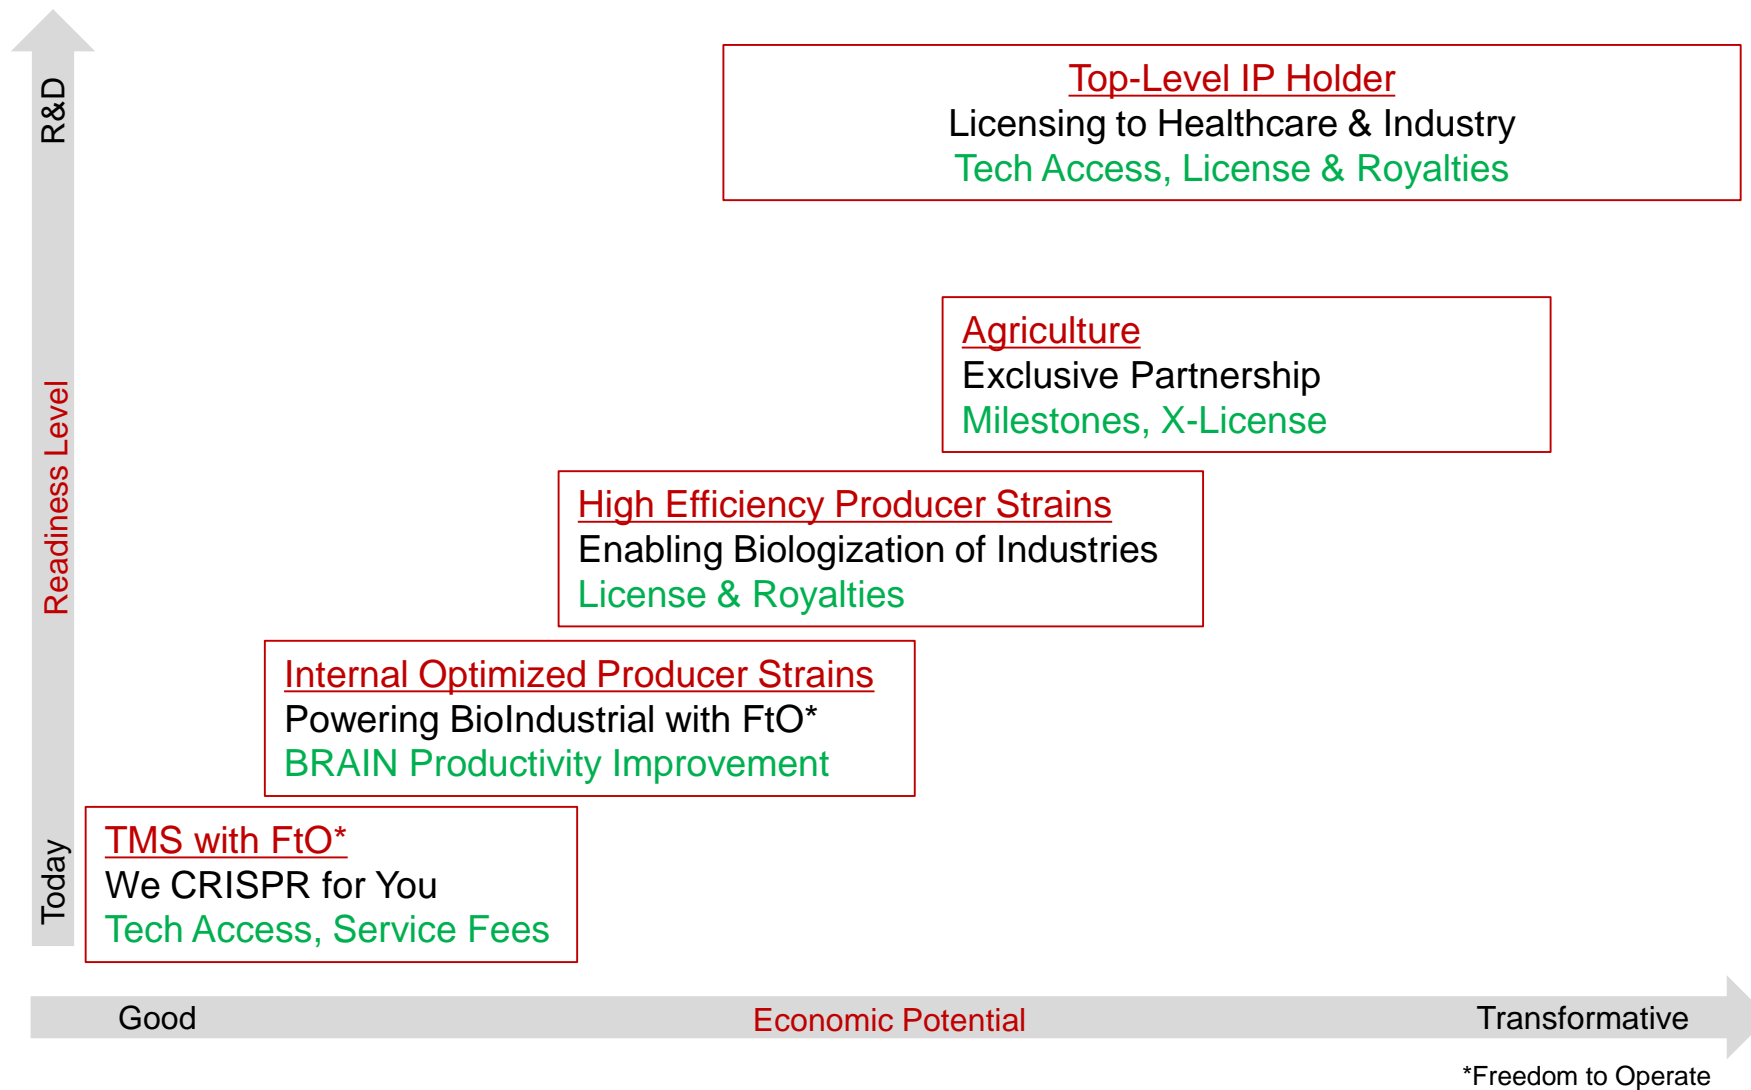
R&D

Readiness Level

Today

Top-Level IP Holder
Licensing to Healthcare & Industry
Tech Access, License & Royalties

Agriculture
Exclusive Partnership
Milestones, X-License

High Efficiency Producer Strains
Enabling Biologization of Industries
License & Royalties

Internal Optimized Producer Strains
Powering BioIndustrial with FtO*
BRAIN Productivity Improvement

TMS with FtO*
We CRISPR for You
Tech Access, Service Fees

Good

Economic Potential

Transformative

*Freedom to Operate